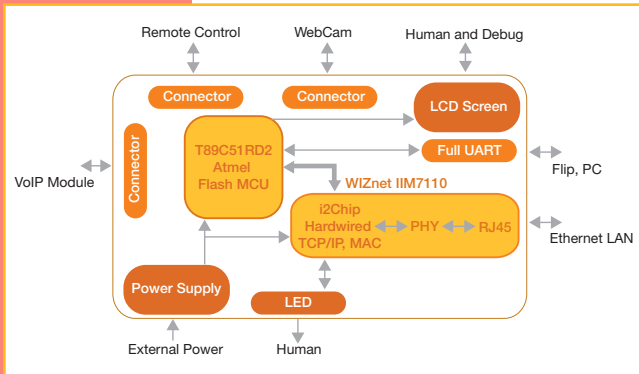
Remote Control

WebCam

Human and Debug

Connector

Connector

LCD Screen

Connector

T89C51RD2
Atmel
Flash MCU

Full UART

VoIP Module

Flip, PC

WIZnet IIM7110

i2Chip
Hardwired
TCP/IP, MAC

PHY

RJ45

Ethernet LAN

Power Supply

LED

External Power

Human